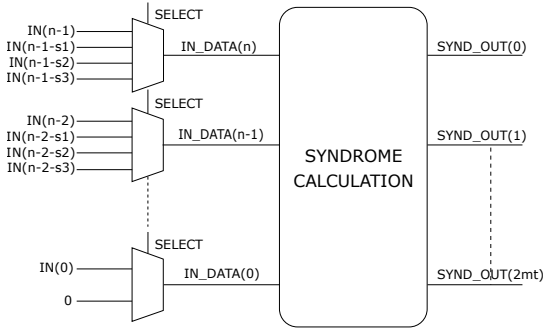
SELECT
IN(n-1)
IN(n-1-s1)
IN(n-1-s2)
IN(n-1-s3)
IN_DATA(n)
SELECT
IN(n-2)
IN(n-2-s1)
IN(n-2-s2)
IN(n-2-s3)
IN_DATA(n-1)
SELECT
IN(0)
0
IN_DATA(0)
SYNDROME CALCULATION
SYND_OUT(0)
SYND_OUT(1)
SYND_OUT(2mt)